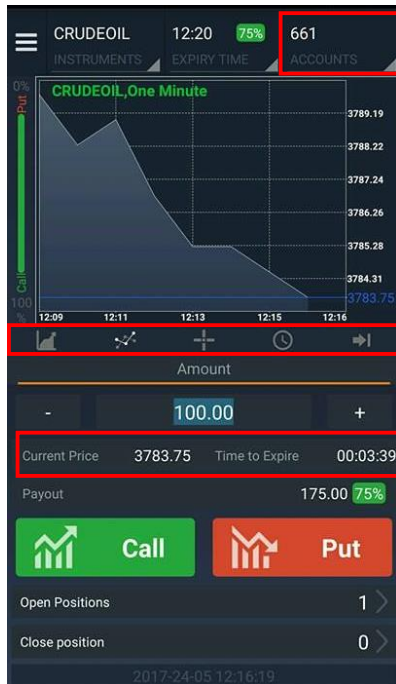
CRUDEOIL
INSTRUMENTS

12:20 75%
EXPIRY TIME

661
ACCOUNTS

0%
Put
Call
100
%

CRUDEOIL,One Minute

3789.19
3788.22
3787.24
3786.26
3785.28
3784.31
3783.75

12:09
12:11
12:13
12:15
12:16

Amount

-
100.00
+

Current Price 3783.75
Time to Expire 00:03:39

Payout 175.00 75%

Call

Put

Open Positions 1

Close position 0

2017-24-05 12:16:19